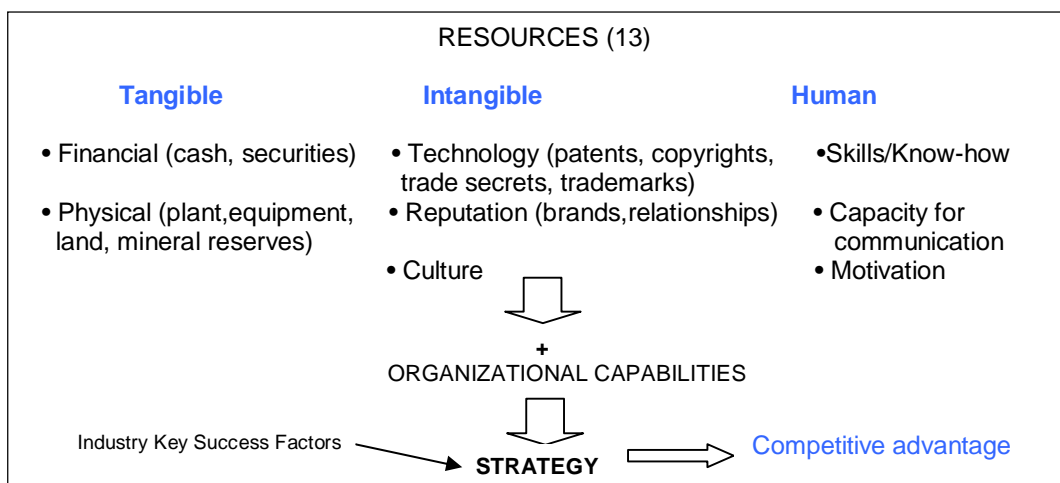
RESOURCES (13)

Tangible

• Financial (cash, securities)

• Physical (plant,equipment, land, mineral reserves)

Intangible

• Technology (patents, copyrights, trade secrets, trademarks)

• Reputation (brands,relationships)

• Culture

Human

•Skills/Know-how

• Capacity for communication

• Motivation

+
ORGANIZATIONAL CAPABILITIES

Industry Key Success Factors

STRATEGY

Competitive advantage